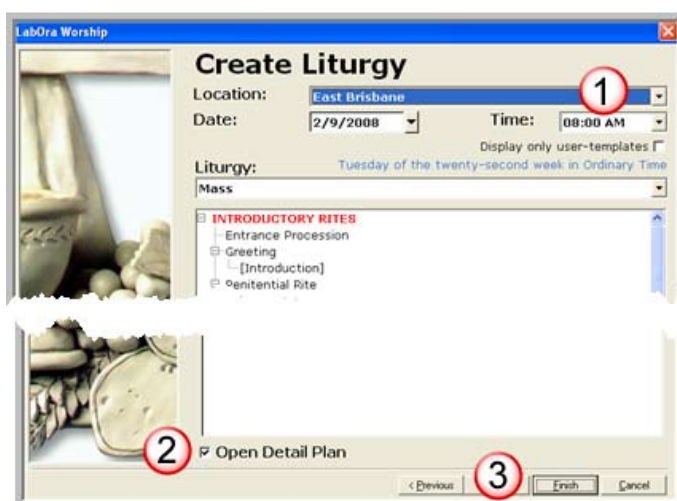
LabOra Worship

Create Liturgy

Location: East Brisbane

1

Date: 2/9/2008

Time: 08:00 AM

Display only user-templates

Liturgy:

Tuesday of the twenty-second week in Ordinary Time

Mass

INTRODUCTORY RITES
Entrance Procession
Greeting
[Introduction]
Penitential Rite

2

Open Detail Plan

< Previous

3

Finish

Cancel